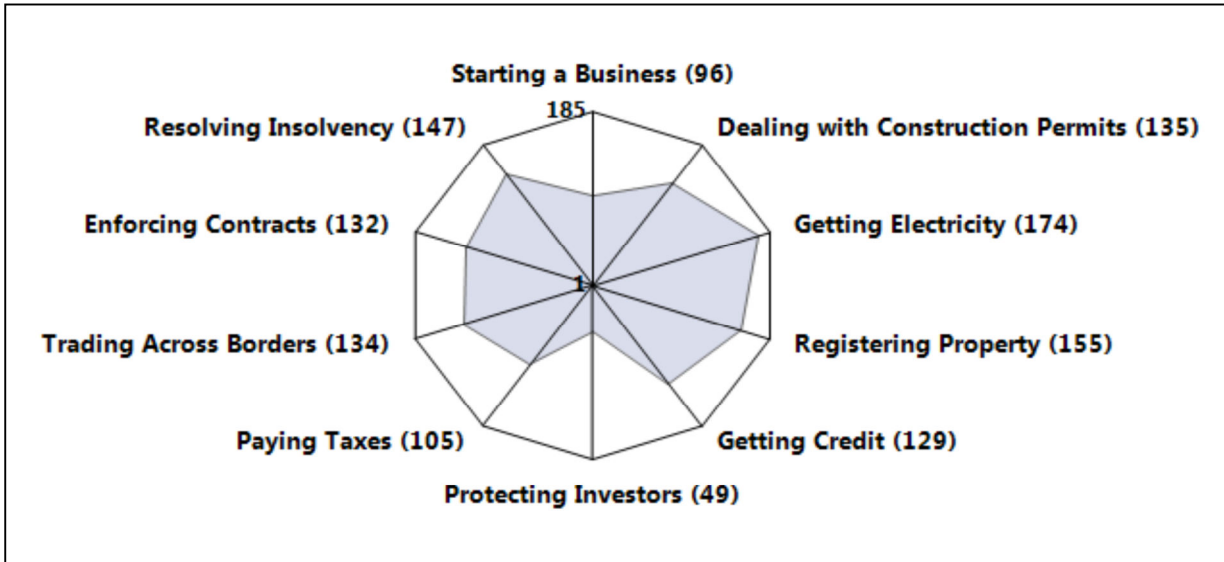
Starting a Business (96)

185

Resolving Insolvency (147)

Dealing with Construction Permits (135)

Enforcing Contracts (132)

Getting Electricity (174)

1

Trading Across Borders (134)

Registering Property (155)

Paying Taxes (105)

Getting Credit (129)

Protecting Investors (49)